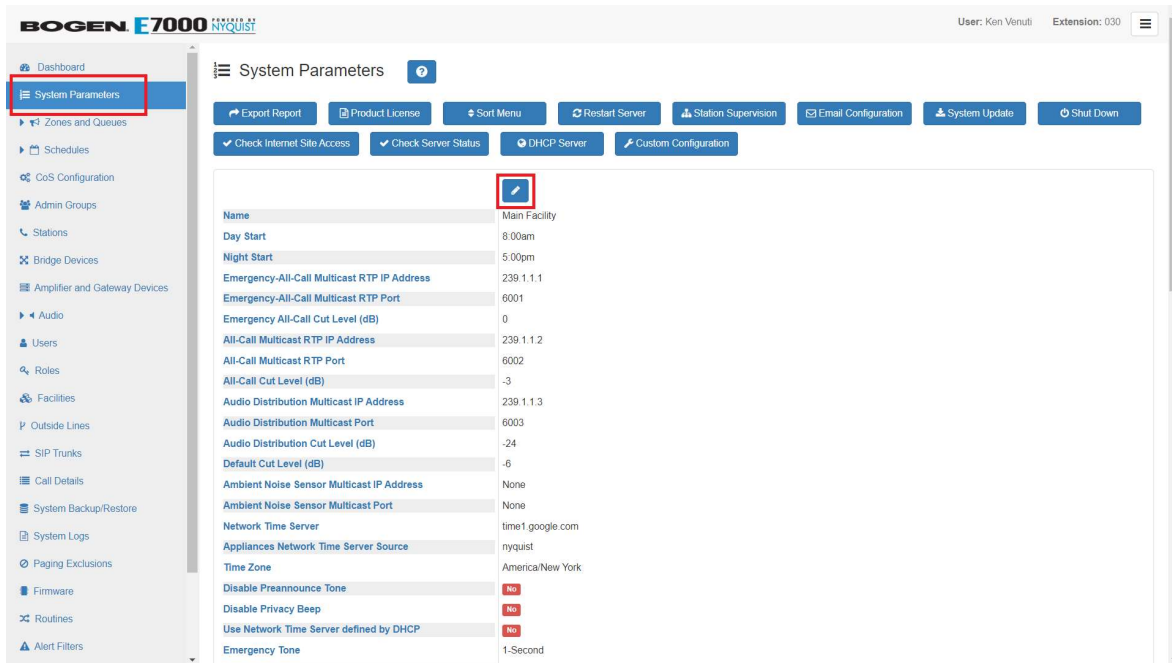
BOGEN E7000 POWERED BY NYQUIST

User: Ken Venuti Extension: 030

Dashboard
System Parameters
Zones and Queues
Schedules
CoS Configuration
Admin Groups
Stations
Bridge Devices
Amplifier and Gateway Devices
Audio
Users
Roles
Facilities
Outside Lines
SIP Trunks
Call Details
System Backup/Restore
System Logs
Paging Exclusions
Firmware
Routines
Alert Filters

System Parameters

Export Report
Product License
Sort Menu
Restart Server
Station Supervision
Email Configuration
System Update
Shut Down
Check Internet Site Access
Check Server Status
DHCP Server
Custom Configuration

| | |
|---|---|
| Name | Main Facility |
| Day Start | 8:00am |
| Night Start | 5:00pm |
| Emergency-All-Call Multicast RTP IP Address | 239.1.1.1 |
| Emergency-All-Call Multicast RTP Port | 6001 |
| Emergency All-Call Cut Level (dB) | 0 |
| All-Call Multicast RTP IP Address | 239.1.1.2 |
| All-Call Multicast RTP Port | 6002 |
| All-Call Cut Level (dB) | -3 |
| Audio Distribution Multicast IP Address | 239.1.1.3 |
| Audio Distribution Multicast Port | 6003 |
| Audio Distribution Cut Level (dB) | -24 |
| Default Cut Level (dB) | -6 |
| Ambient Noise Sensor Multicast IP Address | None |
| Ambient Noise Sensor Multicast Port | None |
| Network Time Server | time1.google.com |
| Appliances Network Time Server Source | nyquist |
| Time Zone | America/New York |
| Disable Preannounce Tone | No |
| Disable Privacy Beep | No |
| Use Network Time Server defined by DHCP | No |
| Emergency Tone | 1-Second |